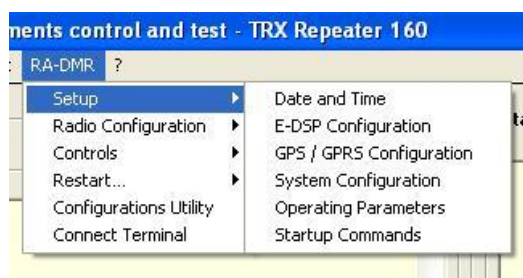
ments control and test - TRX Repeater 160

RA-DMR ?

Setup
Radio Configuration
Controls
Restart...
Configurations Utility
Connect Terminal

Date and Time
E-DSP Configuration
GPS / GPRS Configuration
System Configuration
Operating Parameters
Startup Commands